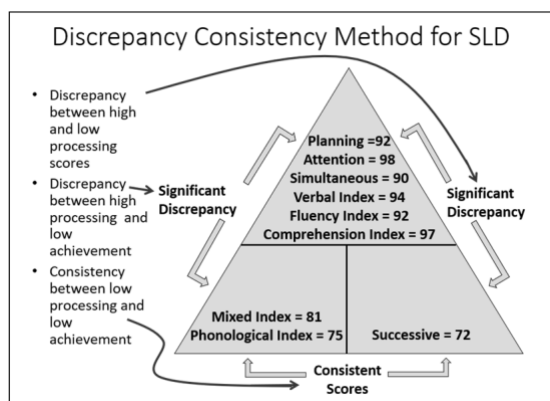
Discrepancy Consistency Method for SLD

- Discrepancy between high and low processing scores
- Discrepancy between high processing and low achievement
- Consistency between low processing and low achievement

Significant Discrepancy

Planning =92
Attention = 98
Simultaneous = 90
Verbal Index = 94
Fluency Index = 92
Comprehension Index = 97

Significant Discrepancy

Mixed Index = 81
Phonological Index = 75

Successive = 72

Consistent Scores